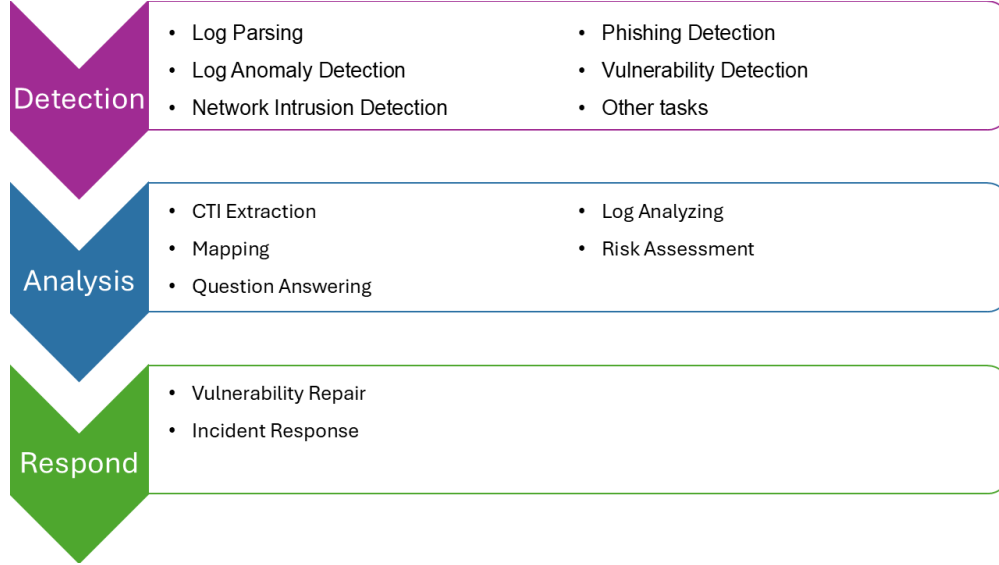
Detection

- Log Parsing
- Log Anomaly Detection
- Network Intrusion Detection

- Phishing Detection
- Vulnerability Detection
- Other tasks

Analysis

- CTI Extraction
- Mapping
- Question Answering

- Log Analyzing
- Risk Assessment

Respond

- Vulnerability Repair
- Incident Response